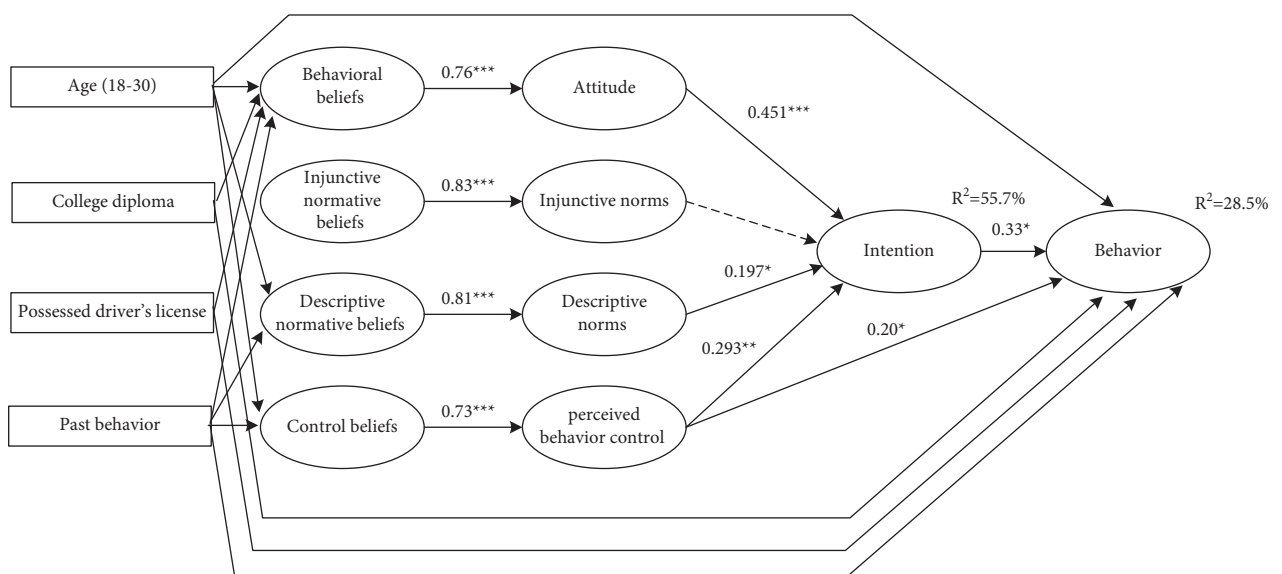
Age (18-30)

College diploma

Possessed driver's license

Past behavior

Behavioral beliefs

0.76***

Attitude

0.451***

Injunctive normative beliefs

0.83***

Injunctive norms

Descriptive normative beliefs

0.81***

Descriptive norms

0.197*

Control beliefs

0.73***

perceived behavior control

0.293**

0.20*

$R^2$=55.7%

Intention

0.33*

Behavior

$R^2$=28.5%